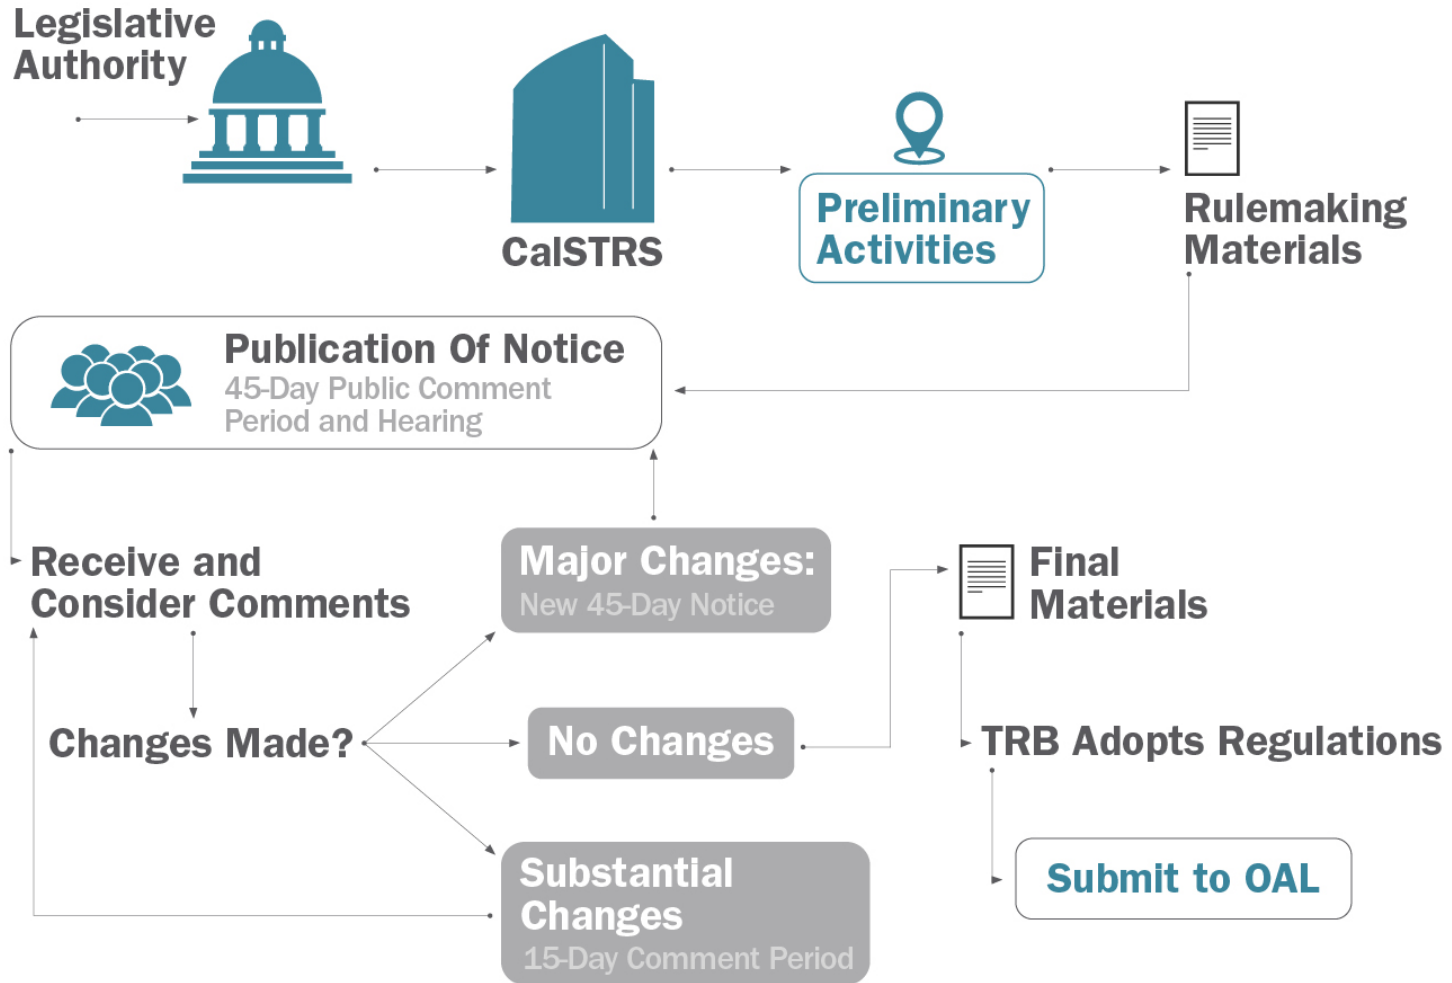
Legislative Authority

CalSTRS

Preliminary Activities

Rulemaking Materials

Publication Of Notice
45-Day Public Comment Period and Hearing

Receive and Consider Comments

Major Changes:
New 45-Day Notice

Final Materials

Changes Made?

No Changes

TRB Adopts Regulations

Substantial Changes
15-Day Comment Period

Submit to OAL